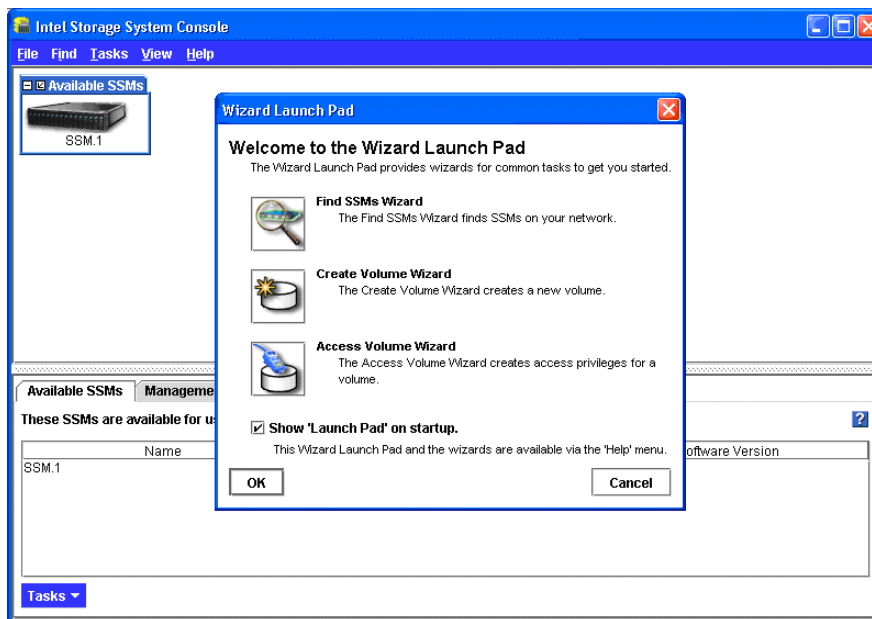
Intel Storage System Console

File Find Tasks View Help

Available SSMs

SSM.1

Wizard Launch Pad

Welcome to the Wizard Launch Pad

The Wizard Launch Pad provides wizards for common tasks to get you started.

Find SSMs Wizard
The Find SSMs Wizard finds SSMs on your network.

Create Volume Wizard
The Create Volume Wizard creates a new volume.

Access Volume Wizard
The Access Volume Wizard creates access privileges for a volume.

Show 'Launch Pad' on startup.

This Wizard Launch Pad and the wizards are available via the 'Help' menu.

OK

Cancel

Available SSMs | Manageme

These SSMs are available for u

Name

oftware Version

SSM.1

?

Tasks